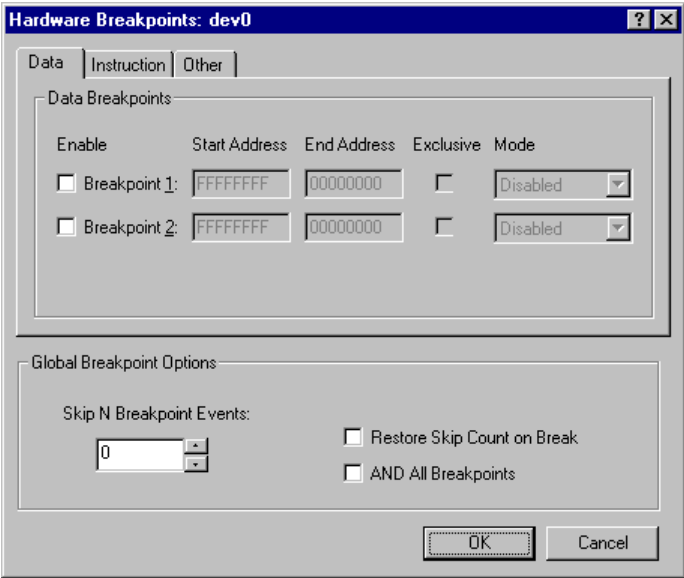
Hardware Breakpoints: dev0

? X

Data | Instruction | Other

Data Breakpoints

| Enable | Start Address | End Address | Exclusive | Mode |
|---|---|---|---|---|
| Breakpoint 1: | FFFFFFFF | 00000000 | | Disabled |
| Breakpoint 2: | FFFFFFFF | 00000000 | | Disabled |

Global Breakpoint Options

Skip N Breakpoint Events:

0

Restore Skip Count on Break

AND All Breakpoints

OK

Cancel